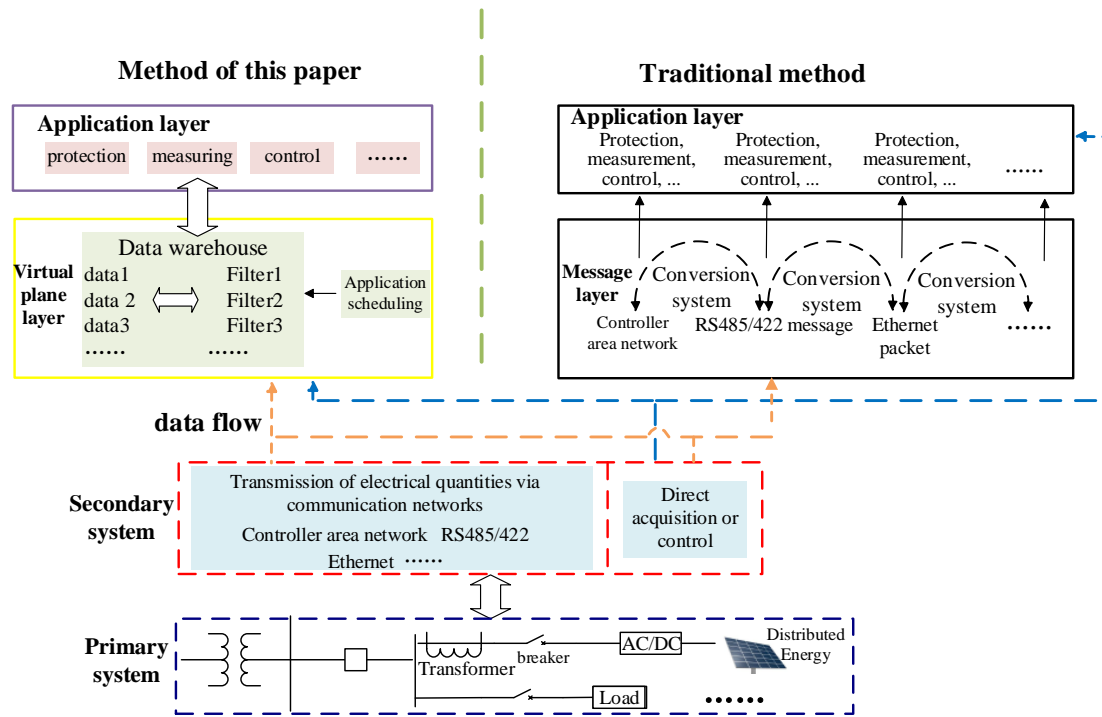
Method of this paper

Application layer

protection measuring control ……

Data warehouse

Virtual plane layer

data1 Filter1
data 2 Filter2
data3 Filter3
…… ……

Application scheduling

Traditional method

Application layer

Protection, measurement, control, ... Protection, measurement, control, ... Protection, measurement, control, ... ……

Message layer

Conversion system Conversion system Conversion system

Controller area network RS485/422 message Ethernet packet ……

data flow

Secondary system

Transmission of electrical quantities via communication networks

Controller area network RS485/422

Ethernet ……

Direct acquisition or control

Primary system

Transformer breaker AC/DC Distributed Energy

Load ……